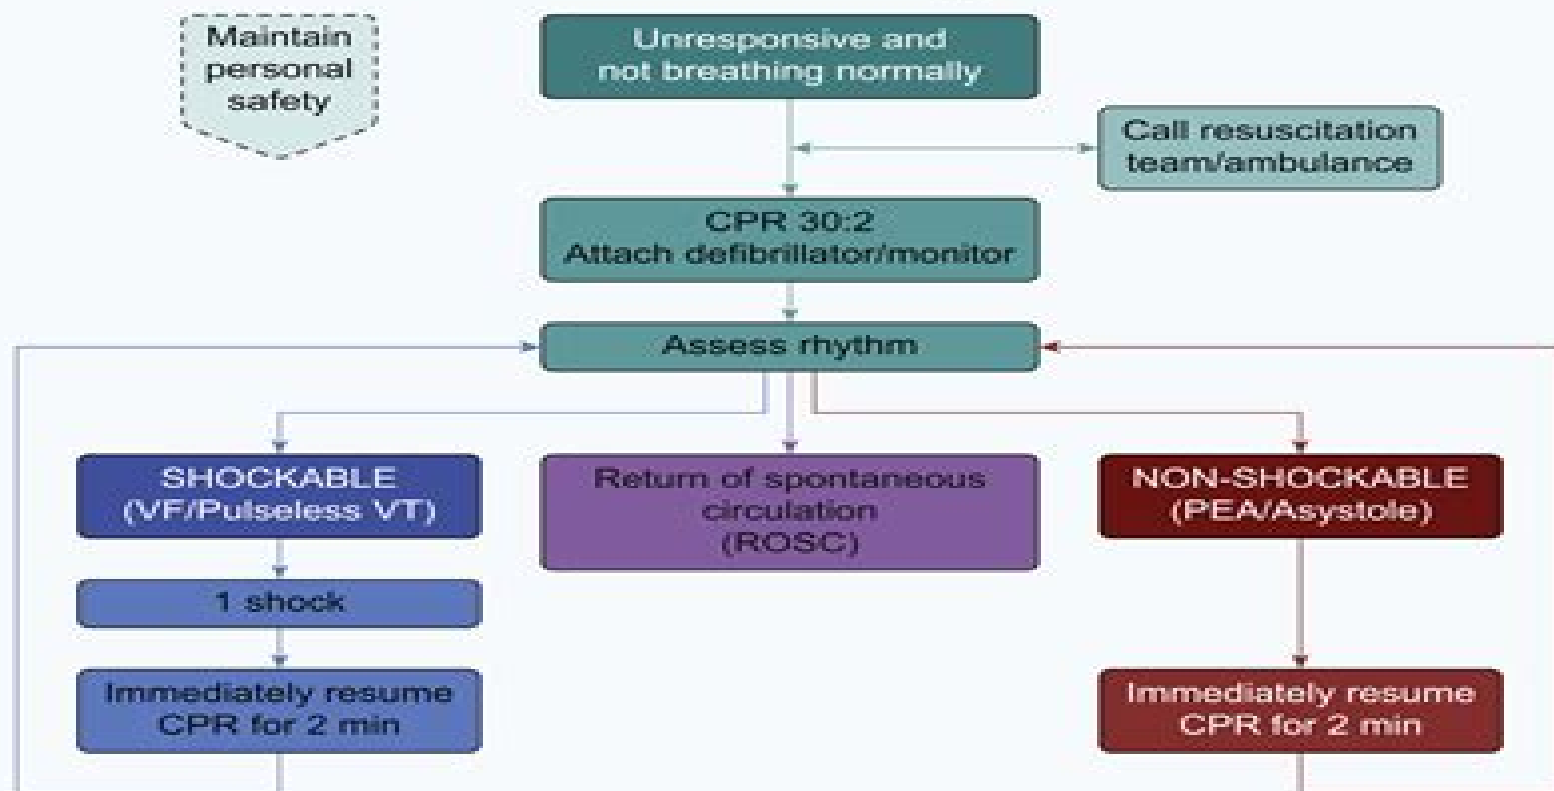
Maintain personal safety

Unresponsive and not breathing normally

Call resuscitation team/ambulance

CPR 30:2
Attach defibrillator/monitor

Assess rhythm

SHOCKABLE
(VF/Pulseless VT)

Return of spontaneous circulation
(ROSC)

NON-SHOCKABLE
(PEA/Asystole)

1 shock

Immediately resume CPR for 2 min

Immediately resume CPR for 2 min